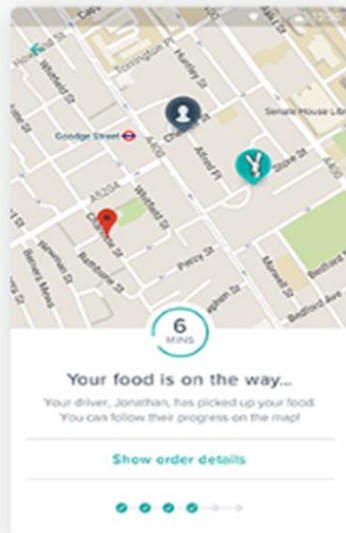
Howland St
Torrington Pl
Huntley St
Whitfield St
Goodge Street
Chenies St
Senate House Library
A400
Alfred Pl
Store St
A5204
Charlotte St
Whitfield St
Newman St
Rathbone St
Percy St
Berners Mews
Tottenham Ct Rd
Morwell St
Bedford Sq
Bedford Ave
6
MINS
Your food is on the way...
Your driver, Jonathan, has picked up your food. You can follow their progress on the map!
Show order details